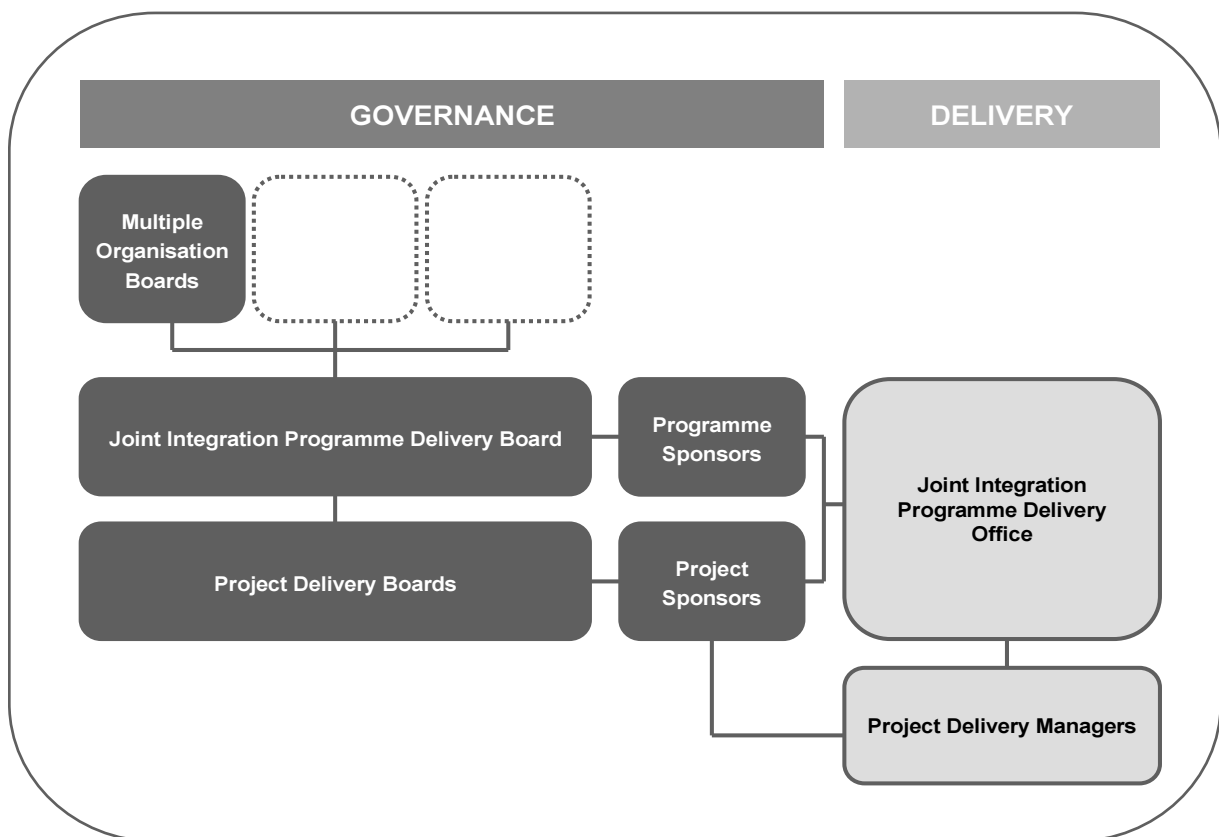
GOVERNANCE

DELIVERY

Multiple Organisation Boards

Joint Integration Programme Delivery Board

Programme Sponsors

Joint Integration Programme Delivery Office

Project Delivery Boards

Project Sponsors

Project Delivery Managers